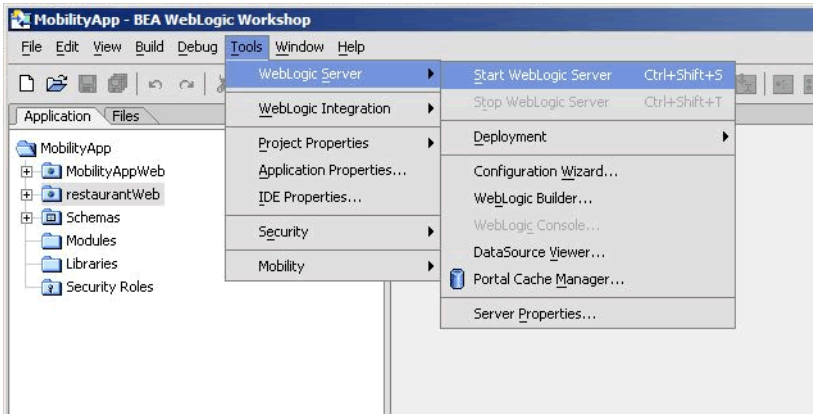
MobilityApp - BEA WebLogic Workshop

File Edit View Build Debug Tools Window Help

Application Files

MobilityApp
MobilityAppWeb
restaurantWeb
Schemas
Modules
Libraries
Security Roles

WebLogic Server
WebLogic Integration
Project Properties
Application Properties...
IDE Properties...
Security
Mobility

Start WebLogic Server Ctrl+Shift+S
Stop WebLogic Server Ctrl+Shift+T
Deployment
Configuration Wizard...
WebLogic Builder...
WebLogic Console...
DataSource Viewer...
Portal Cache Manager...
Server Properties...